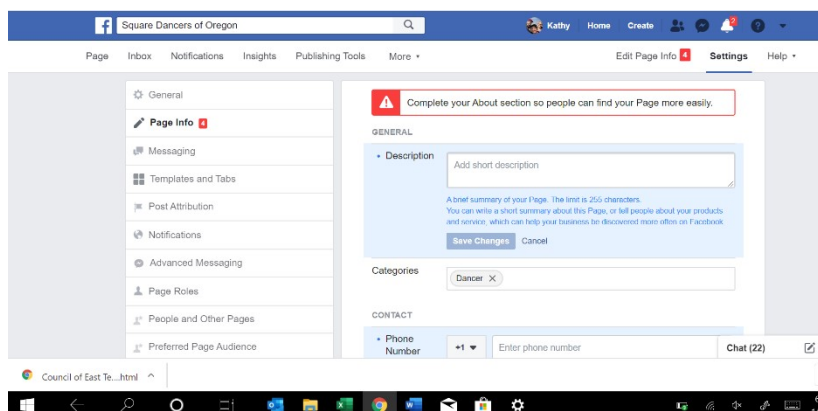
Square Dancers of Oregon

Kathy Home Create 2

Page Inbox Notifications Insights Publishing Tools More ▾ Edit Page Info 4 Settings Help ▾

General
Page Info 4
Messaging
Templates and Tabs
Post Attribution
Notifications
Advanced Messaging
Page Roles
People and Other Pages
Preferred Page Audience

Complete your About section so people can find your Page more easily.

GENERAL

• Description
Add short description
A brief summary of your Page. The limit is 255 characters.
You can write a short summary about this Page, or tell people about your products and services, which can help your business be discovered more often on Facebook.
Save Changes Cancel

Categories
Dancer ✕

CONTACT

• Phone Number
+1 ▾ Enter phone number

Chat (22)

Council of East Te....html ^